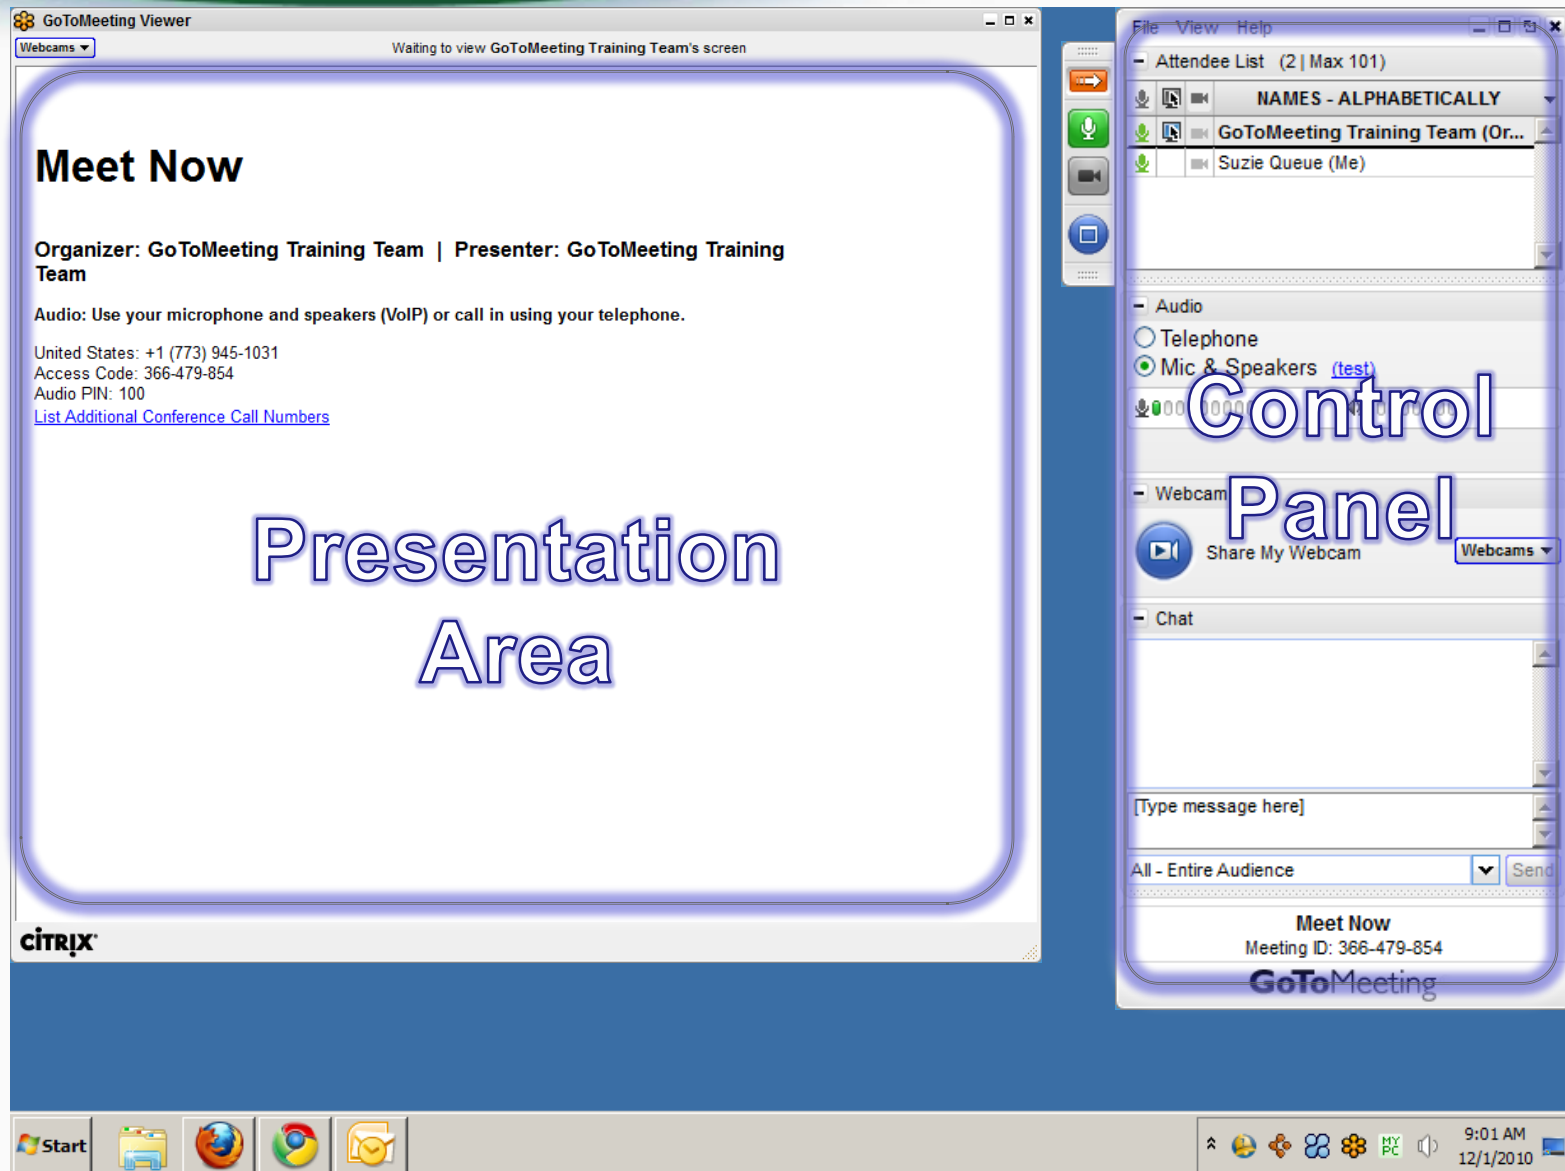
GoToMeeting Viewer

Webcams

Waiting to view GoToMeeting Training Team's screen

Meet Now

Organizer: GoToMeeting Training Team | Presenter: GoToMeeting Training Team

Audio: Use your microphone and speakers (VoIP) or call in using your telephone.

United States: +1 (773) 945-1031
Access Code: 366-479-854
Audio PIN: 100
List Additional Conference Call Numbers

Presentation Area

CITRIX

File View Help

Attendee List (2 | Max 101)

NAMES - ALPHABETICALLY

GoToMeeting Training Team (Or...

Suzie Queue (Me)

Audio

Telephone

Mic & Speakers (test)

Control Panel

Webcam

Share My Webcam

Webcams

Chat

[Type message here]

All - Entire Audience

Send

Meet Now
Meeting ID: 366-479-854

GoToMeeting

Start

9:01 AM
12/1/2010